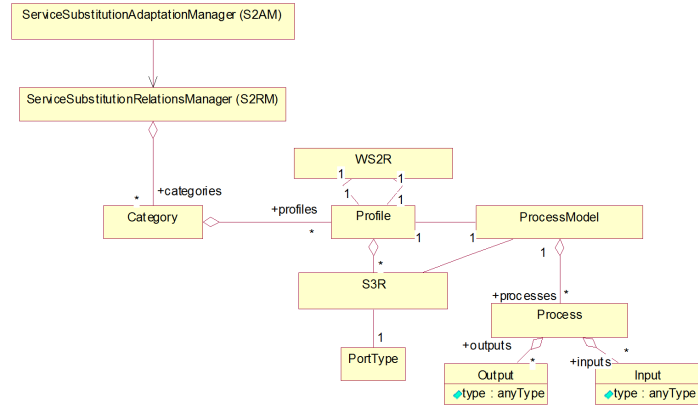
ServiceSubstitutionAdaptationManager (S2AM)

ServiceSubstitutionRelationsManager (S2RM)

*
+categories

Category

+profiles
*

WS2R

1
1
1
1

Profile

1

ProcessModel

1

1

*

S3R

1

PortType

+processes
*

Process

+outputs
*

+inputs
*

Output
type : anyType

Input
type : anyType